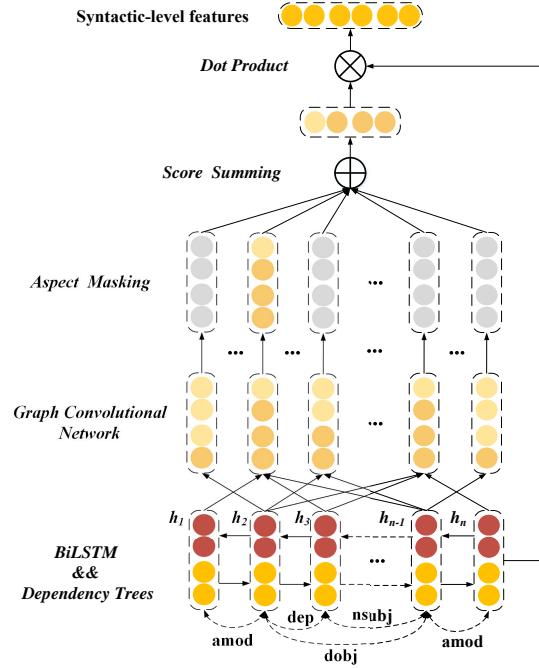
Syntactic-level features

Dot Product

Score Summing

Aspect Masking

...

... ... ... ...

Graph Convolutional Network

...

$h_1$ $h_2$ $h_3$ $h_{n-1}$ $h_n$

BiLSTM && Dependency Trees

...

amod dep nsubj amod

dobj